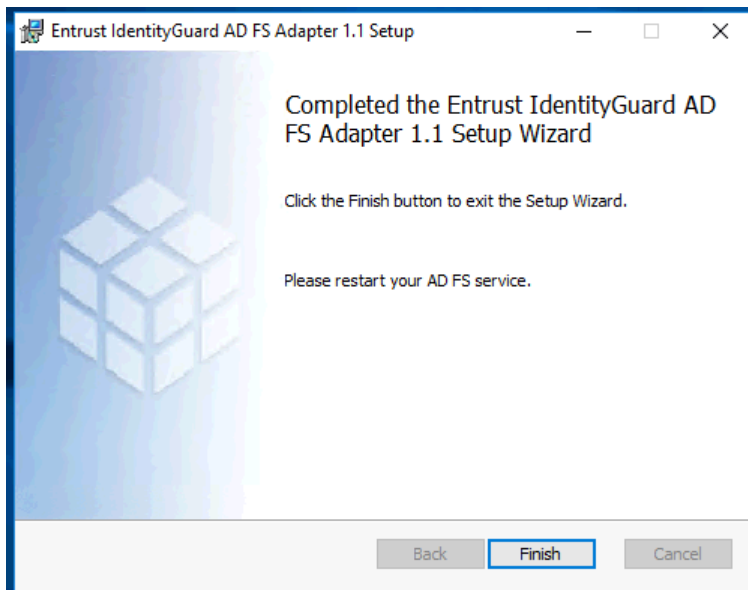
Entrust IdentityGuard AD FS Adapter 1.1 Setup

Completed the Entrust IdentityGuard AD FS Adapter 1.1 Setup Wizard

Click the Finish button to exit the Setup Wizard.

Please restart your AD FS service.

Back Finish Cancel